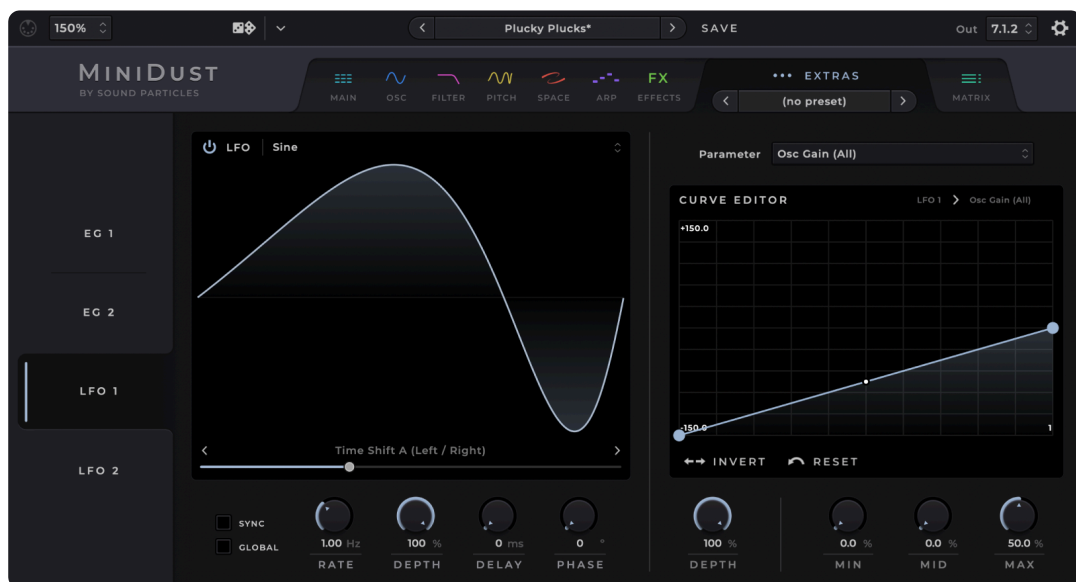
150%

Plucky Plucks*

SAVE

Out 7.1.2

MINIDUST
BY SOUND PARTICLES

MAIN OSC FILTER PITCH SPACE ARP FX EFFECTS

••• EXTRAS

(no preset)

MATRIX

EG 1

EG 2

LFO 1

LFO 2

LFO | Sine

Time Shift A (Left / Right)

SYNC

GLOBAL

1.00 Hz
RATE

100 %
DEPTH

0 ms
DELAY

0 °
PHASE

Parameter Osc Gain (All)

CURVE EDITOR LFO 1 > Osc Gain (All)

+150.0

-150.0

1

INVERT RESET

100 %
DEPTH

0.0 %
MIN

0.0 %
MID

50.0 %
MAX